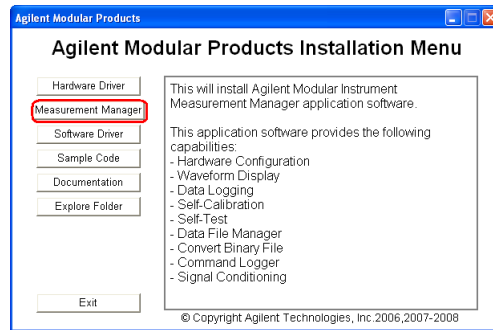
Agilent Modular Products

Agilent Modular Products Installation Menu

Hardware Driver

Measurement Manager

Software Driver

Sample Code

Documentation

Explore Folder

Exit

This will install Agilent Modular Instrument Measurement Manager application software.

This application software provides the following capabilities:
- Hardware Configuration
- Waveform Display
- Data Logging
- Self-Calibration
- Self-Test
- Data File Manager
- Convert Binary File
- Command Logger
- Signal Conditioning

© Copyright Agilent Technologies, Inc.2006,2007-2008